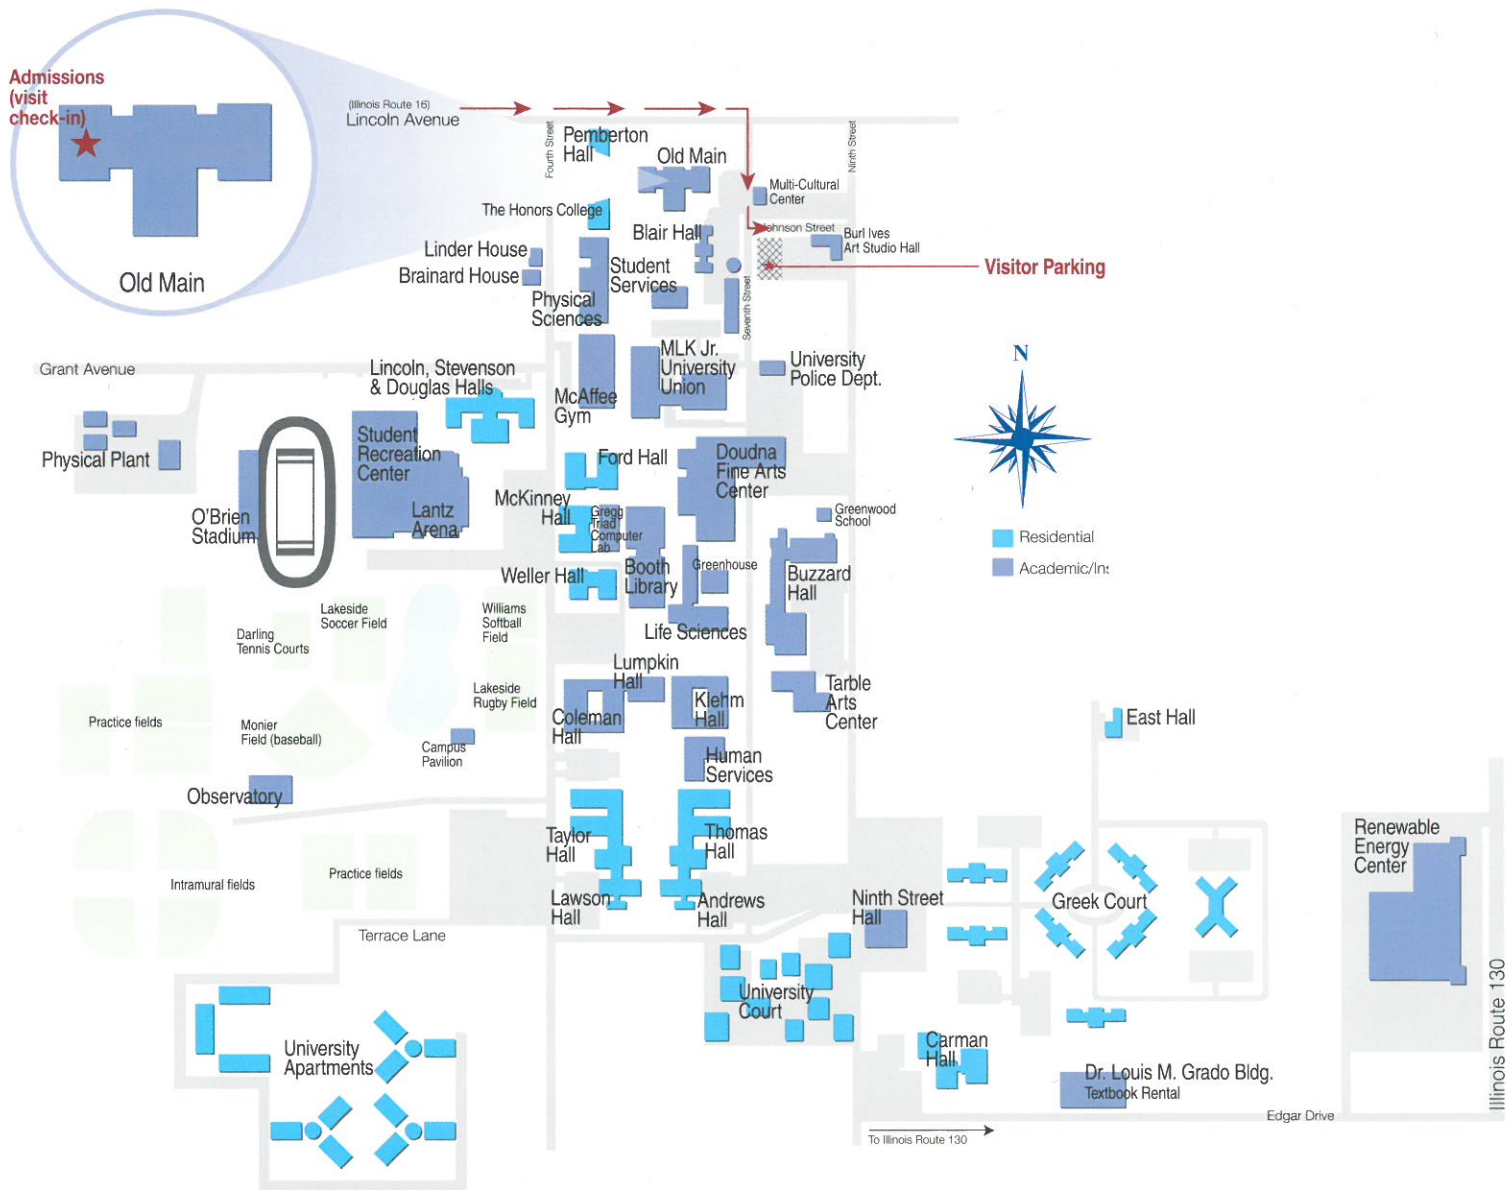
Admissions (visit check-in)

Old Main

(Illinois Route 16)
Lincoln Avenue

Fourth Street
Pemberton Hall
Old Main
Ninth Street
Multi-Cultural Center
The Honors College
Blair Hall
Johnson Street
Burl Ives Art Studio Hall
Linder House
Brainard House
Student Services
Visitor Parking
Physical Sciences
Seventh Street
Grant Avenue
Lincoln, Stevenson & Douglas Halls
MLK Jr. University Union
University Police Dept.
N
McAffee Gym
Physical Plant
Student Recreation Center
Ford Hall
Doudna Fine Arts Center
O'Brien Stadium
Lantz Arena
McKinney Hall
Gregg Triad Computer Lab
Greenwood School
Residential
Academic/In
Weller Hall
Booth Library
Greenhouse
Buzzard Hall
Lakeside Soccer Field
Williams Softball Field
Darling Tennis Courts
Life Sciences
Lumpkin Hall
Lakeside Rugby Field
Tarble Arts Center
Practice fields
Monier Field (baseball)
Coleman Hall
Klehm Hall
East Hall
Campus Pavilion
Human Services
Observatory
Taylor Hall
Thomas Hall
Renewable Energy Center
Intramural fields
Practice fields
Lawson Hall
Andrews Hall
Ninth Street Hall
Greek Court
Terrace Lane
University Court
University Apartments
Carman Hall
Dr. Louis M. Grado Bldg.
Textbook Rental
Illinois Route 130
Edgar Drive
To Illinois Route 130